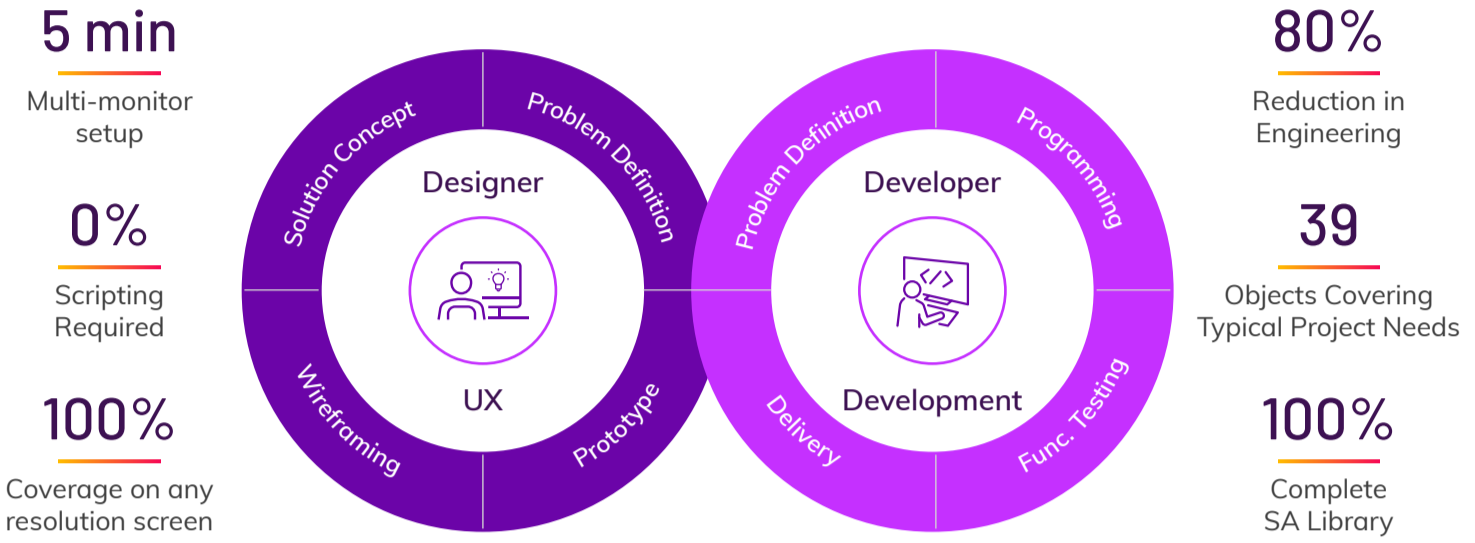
5 min

Multi-monitor setup

0%

Scripting Required

100%

Coverage on any resolution screen

Solution Concept

Problem Definition

Designer

UX

Wireframing

Prototype

Problem Definition

Programming

Developer

Development

Delivery

Func. Testing

80%

Reduction in Engineering

39

Objects Covering Typical Project Needs

100%

Complete SA Library